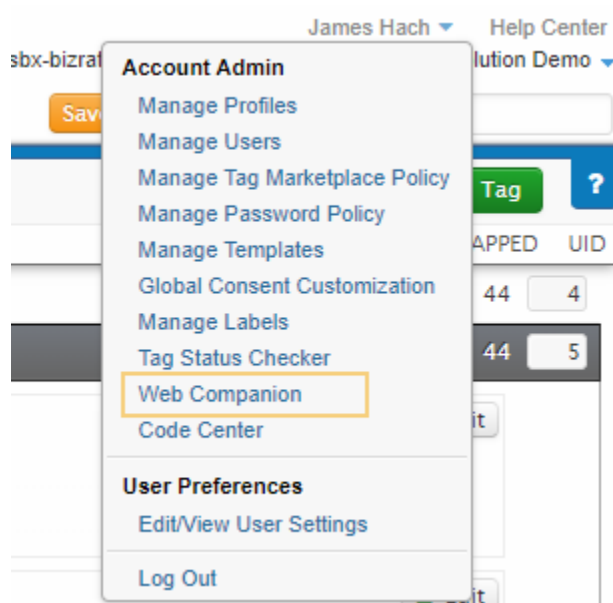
James Hach
Help Center
sbx-bizrat
lution Demo
Sav
Tag
?
APPED
UID
44
4
44
5
it

Account Admin
Manage Profiles
Manage Users
Manage Tag Marketplace Policy
Manage Password Policy
Manage Templates
Global Consent Customization
Manage Labels
Tag Status Checker
Web Companion
Code Center

User Preferences
Edit/View User Settings

Log Out